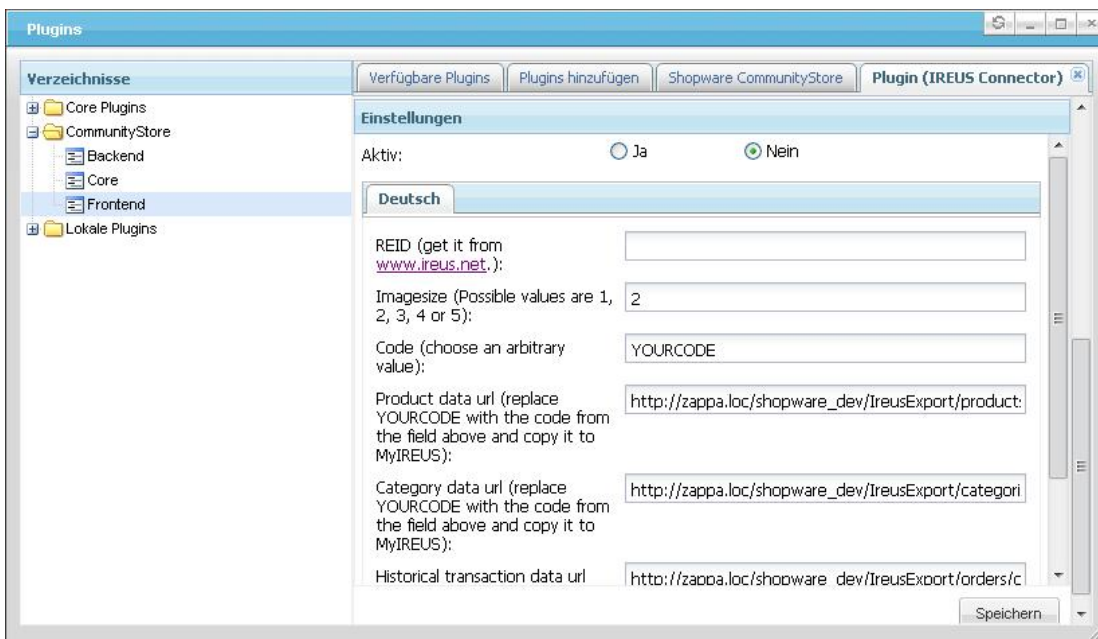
Plugins

Verzeichnisse

Core Plugins
CommunityStore
Backend
Core
Frontend
Lokale Plugins

Verfügbare Plugins | Plugins hinzufügen | Shopware CommunityStore | Plugin (IREUS Connector)

Einstellungen

Aktiv: Ja Nein

Deutsch

REID (get it from www.ireus.net.):

Imagesize (Possible values are 1, 2, 3, 4 or 5): 2

Code (choose an arbitrary value): YOURCODE

Product data url (replace YOURCODE with the code from the field above and copy it to MyIREUS): http://zappa.loc/shopware_dev/IreusExport/product:

Category data url (replace YOURCODE with the code from the field above and copy it to MyIREUS): http://zappa.loc/shopware_dev/IreusExport/categori

Historical transaction data url http://zappa.loc/shopware_dev/IreusExport/orders/c

Speichern